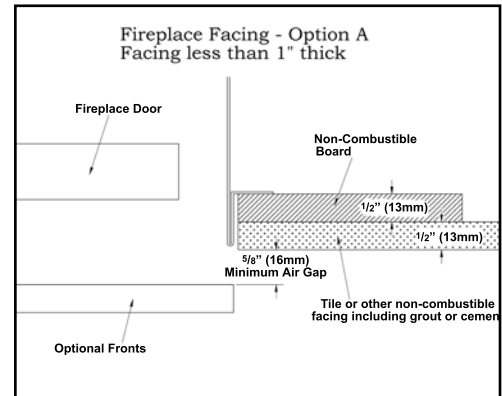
Fireplace Facing - Option A
Facing less than 1" thick

Fireplace Door

Non-Combustible Board

$^1/_2$" (13mm)

$^1/_2$" (13mm)

$^5/_8$" (16mm)
Minimum Air Gap

Tile or other non-combustible facing including grout or cemen

Optional Fronts